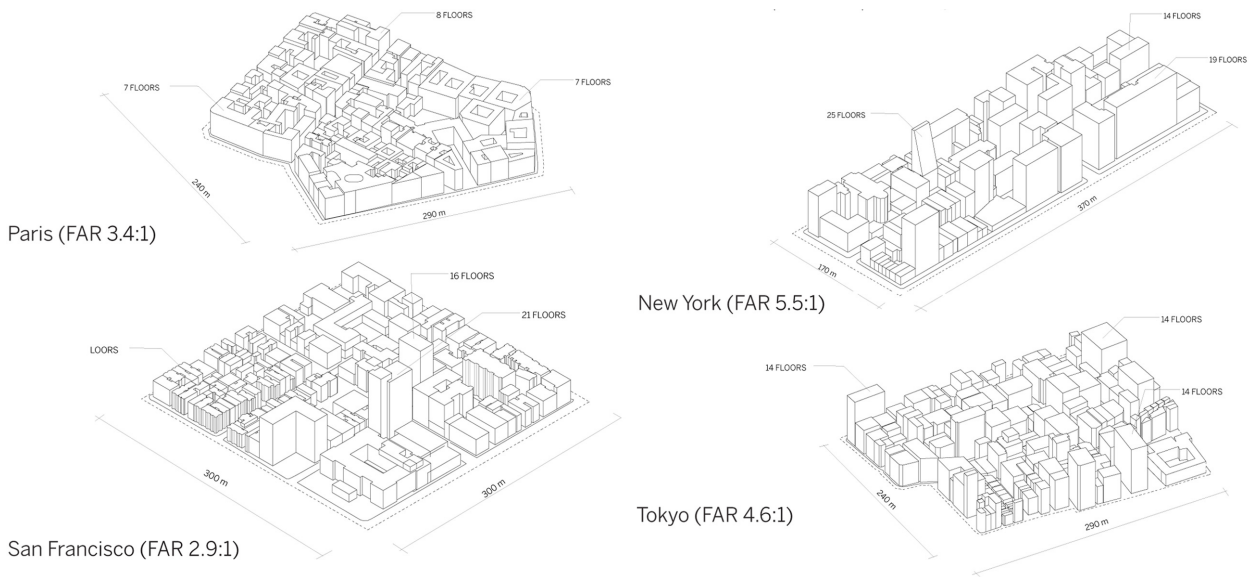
8 FLOORS

7 FLOORS

7 FLOORS

240 m

290 m

Paris (FAR 3.4:1)

14 FLOORS

19 FLOORS

25 FLOORS

370 m

170 m

New York (FAR 5.5:1)

16 FLOORS

21 FLOORS

LOORS

300 m

300 m

San Francisco (FAR 2.9:1)

14 FLOORS

14 FLOORS

14 FLOORS

240 m

290 m

Tokyo (FAR 4.6:1)